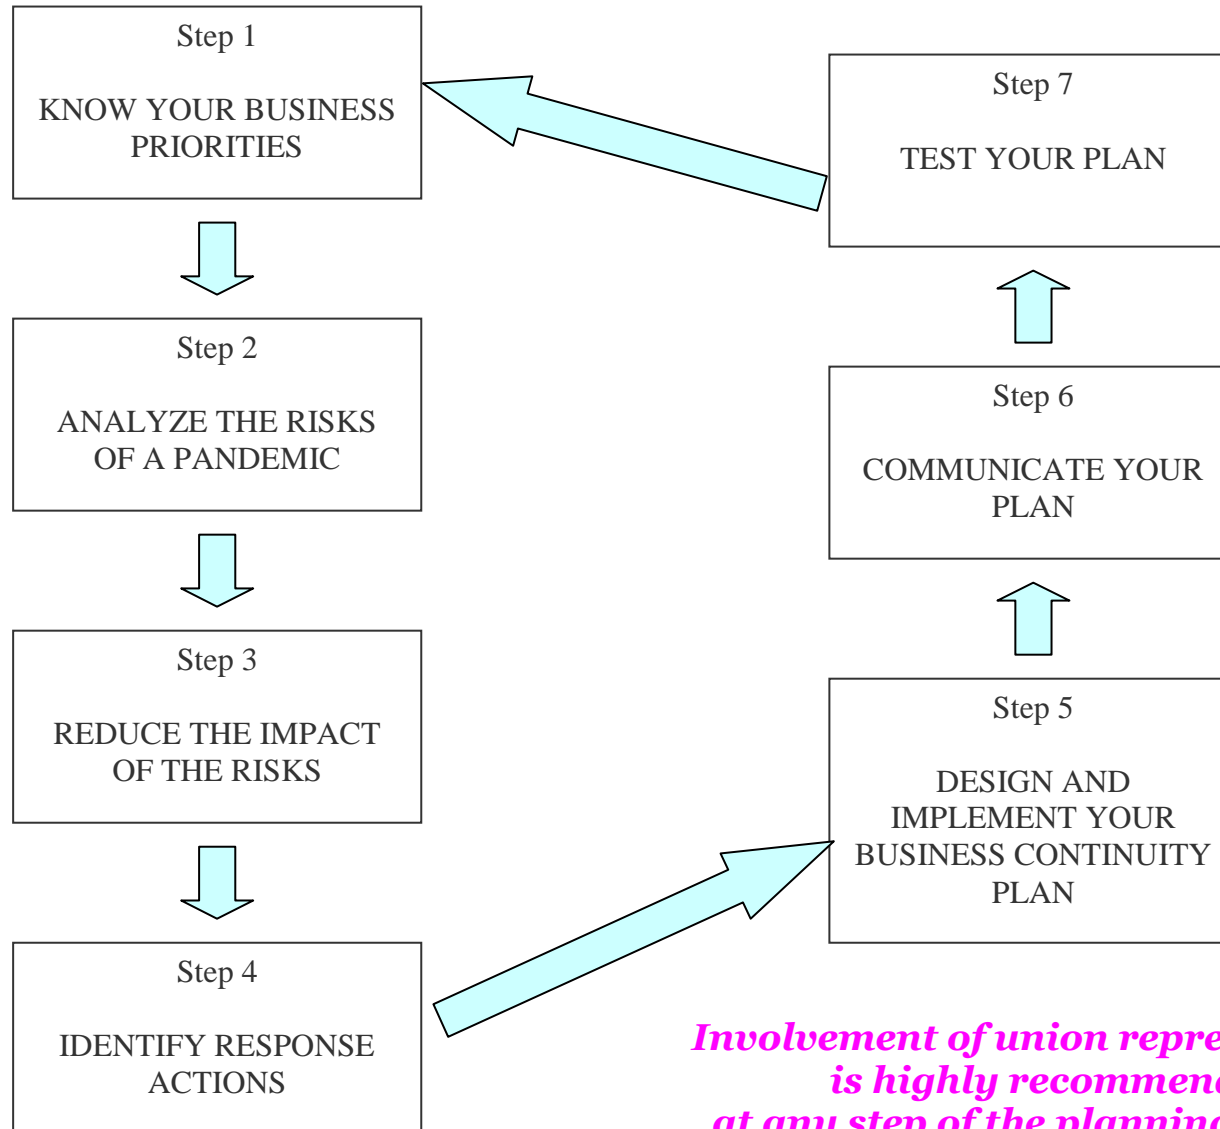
Step 1

KNOW YOUR BUSINESS PRIORITIES

Step 2

ANALYZE THE RISKS OF A PANDEMIC

Step 3

REDUCE THE IMPACT OF THE RISKS

Step 4

IDENTIFY RESPONSE ACTIONS

Step 5

DESIGN AND IMPLEMENT YOUR BUSINESS CONTINUITY PLAN

Step 6

COMMUNICATE YOUR PLAN

Step 7

TEST YOUR PLAN

Involvement of union repre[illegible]
is highly recommen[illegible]
at any step of the planning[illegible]